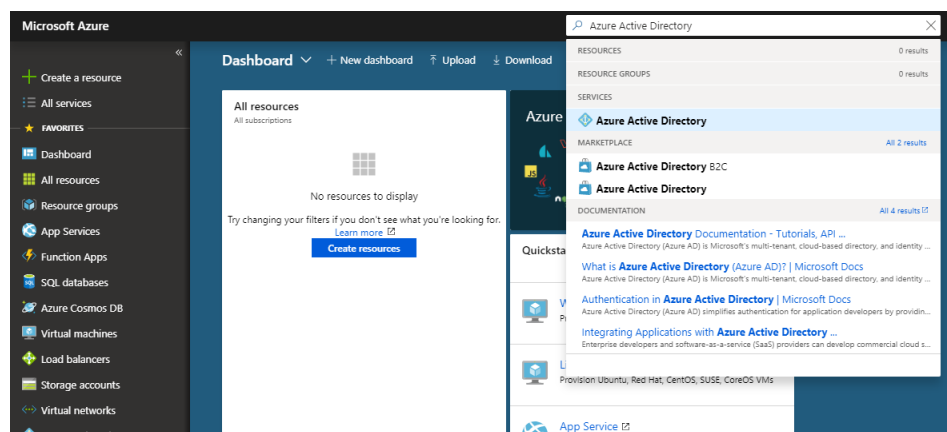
Microsoft Azure

Azure Active Directory

«

Create a resource
All services
FAVORITES
Dashboard
All resources
Resource groups
App Services
Function Apps
SQL databases
Azure Cosmos DB
Virtual machines
Load balancers
Storage accounts
Virtual networks

Dashboard
+ New dashboard
Upload
Download

All resources
All subscriptions

No resources to display

Try changing your filters if you don't see what you're looking for.
Learn more

Create resources

Azure

Quicksta

W
Pr

Li
Provision Ubuntu, Red Hat, CentOS, SUSE, CoreOS VMs

App Service

RESOURCES 0 results
RESOURCE GROUPS 0 results
SERVICES
Azure Active Directory
MARKETPLACE All 2 results
Azure Active Directory B2C
Azure Active Directory
DOCUMENTATION All 4 results
Azure Active Directory Documentation - Tutorials, API ...
Azure Active Directory (Azure AD) is Microsoft's multi-tenant, cloud-based directory, and identity ...
What is Azure Active Directory (Azure AD)? | Microsoft Docs
Azure Active Directory (Azure AD) is Microsoft's multi-tenant, cloud-based directory, and identity ...
Authentication in Azure Active Directory | Microsoft Docs
Azure Active Directory (Azure AD) simplifies authentication for application developers by providin...
Integrating Applications with Azure Active Directory ...
Enterprise developers and software-as-a-service (SaaS) providers can develop commercial cloud s...